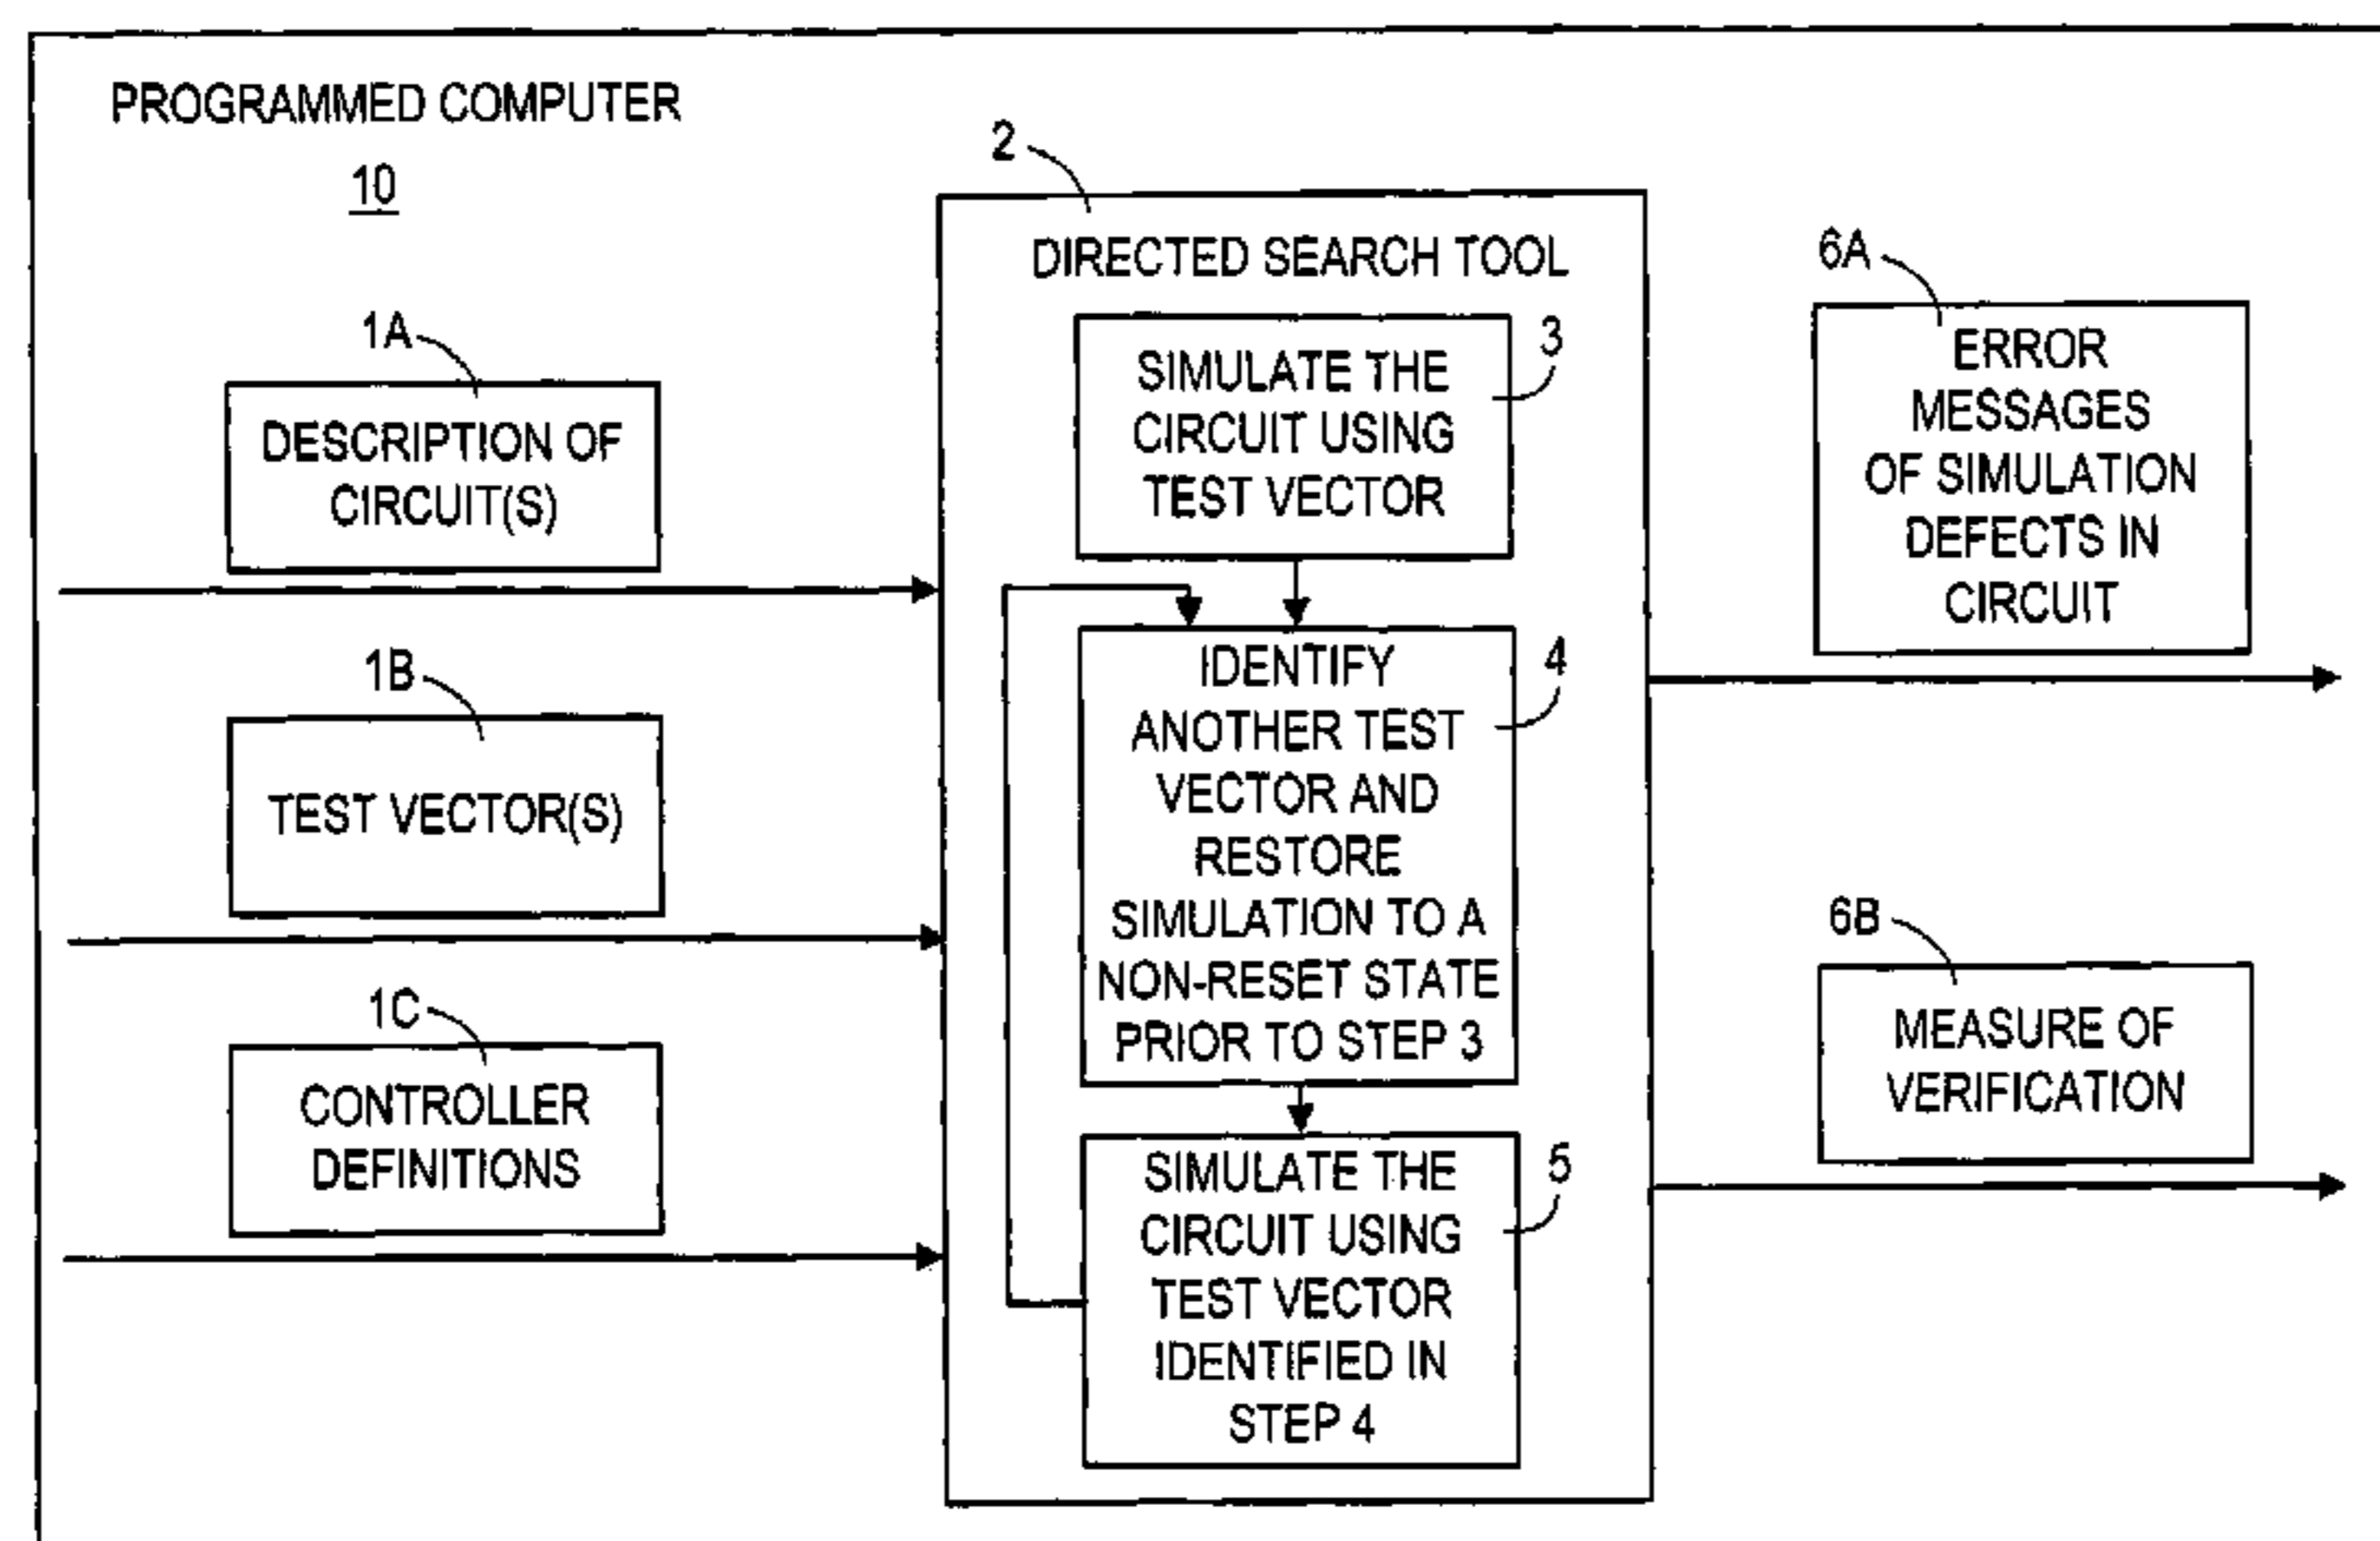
PROGRAMMED COMPUTER

10

2

DIRECTED SEARCH TOOL

1A

DESCRIPTION OF CIRCUIT(S)

1B

TEST VECTOR(S)

1C

CONTROLLER DEFINITIONS

3

SIMULATE THE CIRCUIT USING TEST VECTOR

4

IDENTIFY ANOTHER TEST VECTOR AND RESTORE SIMULATION TO A NON-RESET STATE PRIOR TO STEP 3

5

SIMULATE THE CIRCUIT USING TEST VECTOR IDENTIFIED IN STEP 4

6A

ERROR MESSAGES OF SIMULATION DEFECTS IN CIRCUIT

6B

MEASURE OF VERIFICATION